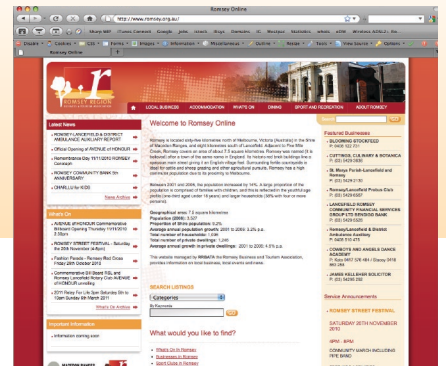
Romsey Online

http://www.romsey.org.au/

Romsey Online

ROMSEY REGION BUSINESS & TOURISM ASSOCIATION

LOCAL BUSINESS ACCOMMODATION WHAT'S ON DINING SPORT AND RECREATION ABOUT ROMSEY

Latest News

Welcome to Romsey Online

Romsey is located sixty-five kilometres north of Melbourne, Victoria (Australia) in the Shire of Macedon Ranges, and eight kilometres south of Lancefield. Adjacent to Five Mile Creek, Romsey covers an area of about 7.5 square kilometres. Romsey was named (it is believed) after a town of the same name in England. Its historic red brick buildings line a spacious main street giving it an English village feel. Surrounding fertile countryside is ideal for cattle and sheep grazing and other agricultural pursuits. Romsey has a high commuter population due to its proximity to Melbourne.

Geographical area: 7.5 square kilometres

What would you like to find?

What's On

Featured Businesses

Service Announcements

SEARCH LISTINGS

Important Information